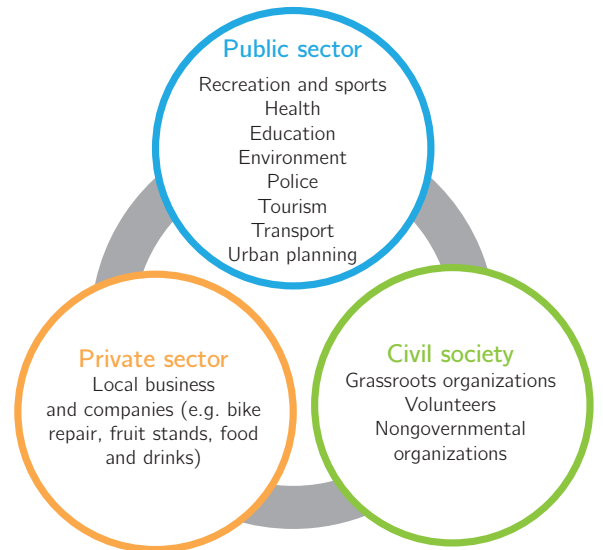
Public sector
Recreation and sports
Health
Education
Environment
Police
Tourism
Transport
Urban planning

Private sector
Local business and companies (e.g. bike repair, fruit stands, food and drinks)

Civil society
Grassroots organizations
Volunteers
Nongovernmental organizations